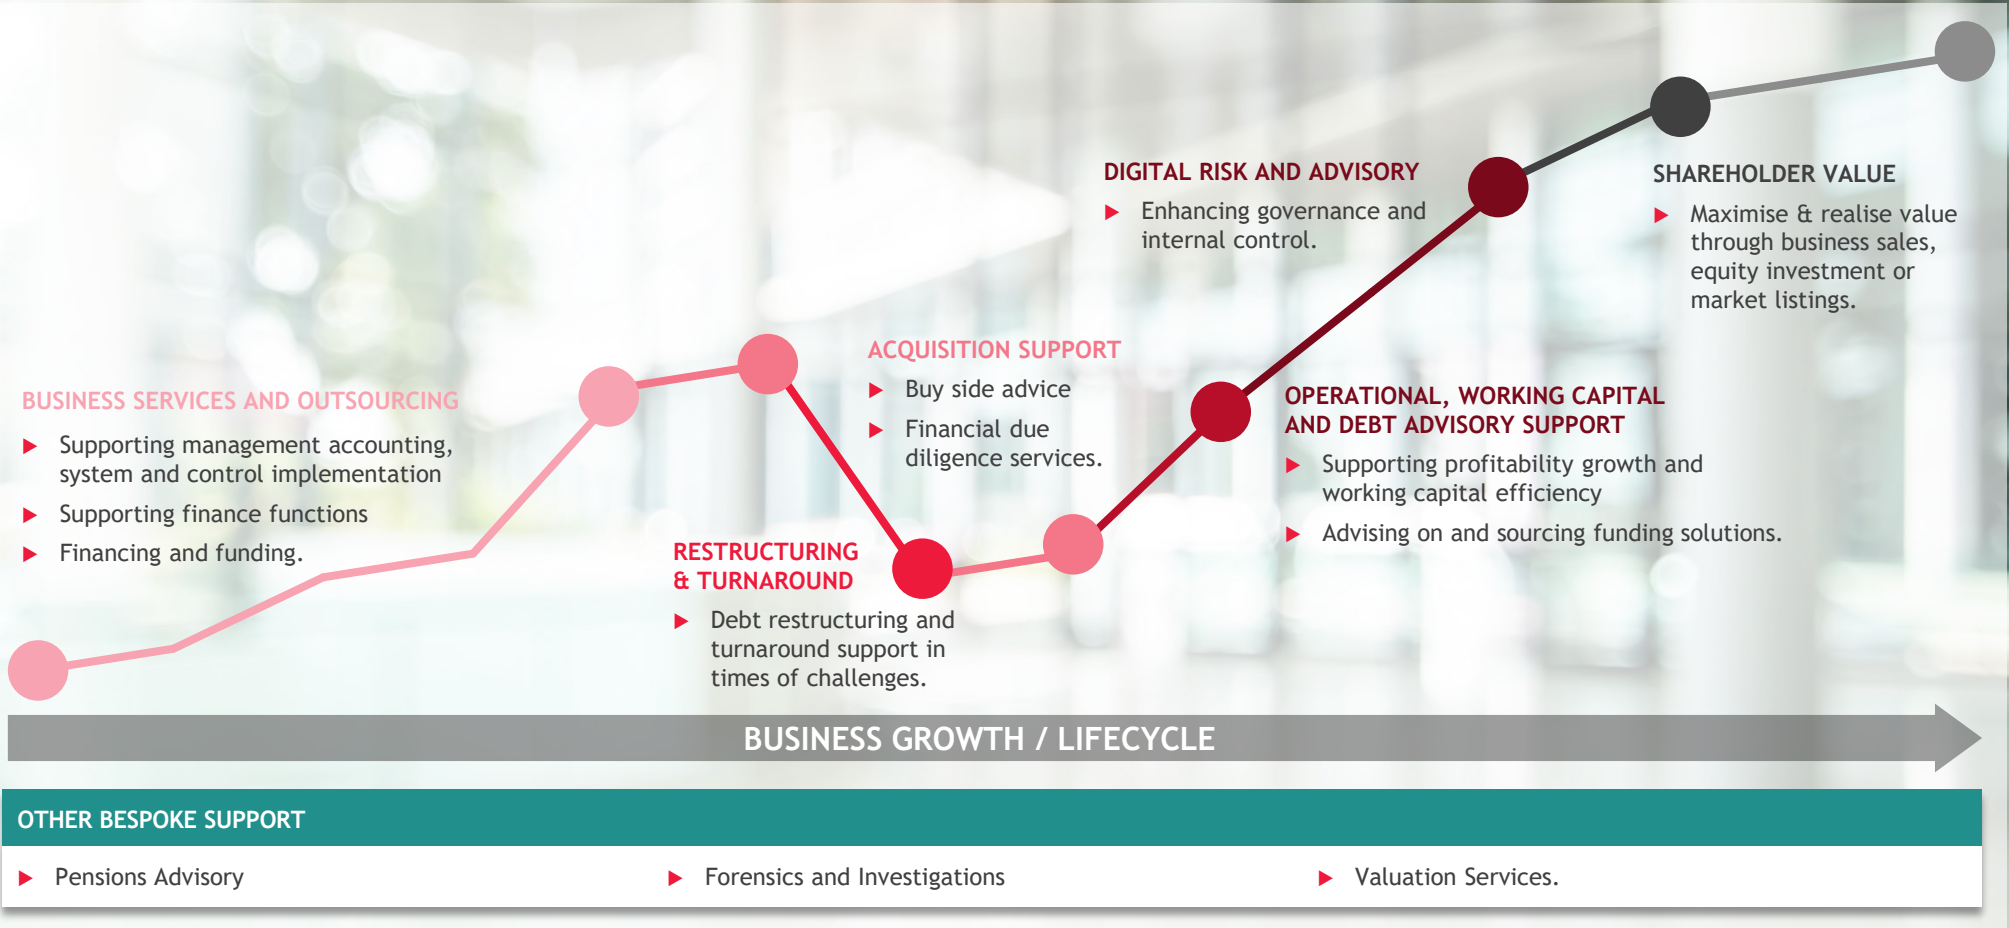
BUSINESS SERVICES AND OUTSOURCING

▶ Supporting management accounting, system and control implementation

▶ Supporting finance functions

▶ Financing and funding.

RESTRUCTURING & TURNAROUND

▶ Debt restructuring and turnaround support in times of challenges.

ACQUISITION SUPPORT

▶ Buy side advice

▶ Financial due diligence services.

DIGITAL RISK AND ADVISORY

▶ Enhancing governance and internal control.

OPERATIONAL, WORKING CAPITAL AND DEBT ADVISORY SUPPORT

▶ Supporting profitability growth and working capital efficiency

▶ Advising on and sourcing funding solutions.

SHAREHOLDER VALUE

▶ Maximise & realise value through business sales, equity investment or market listings.

BUSINESS GROWTH / LIFECYCLE

OTHER BESPOKE SUPPORT

▶ Pensions Advisory

▶ Forensics and Investigations

▶ Valuation Services.